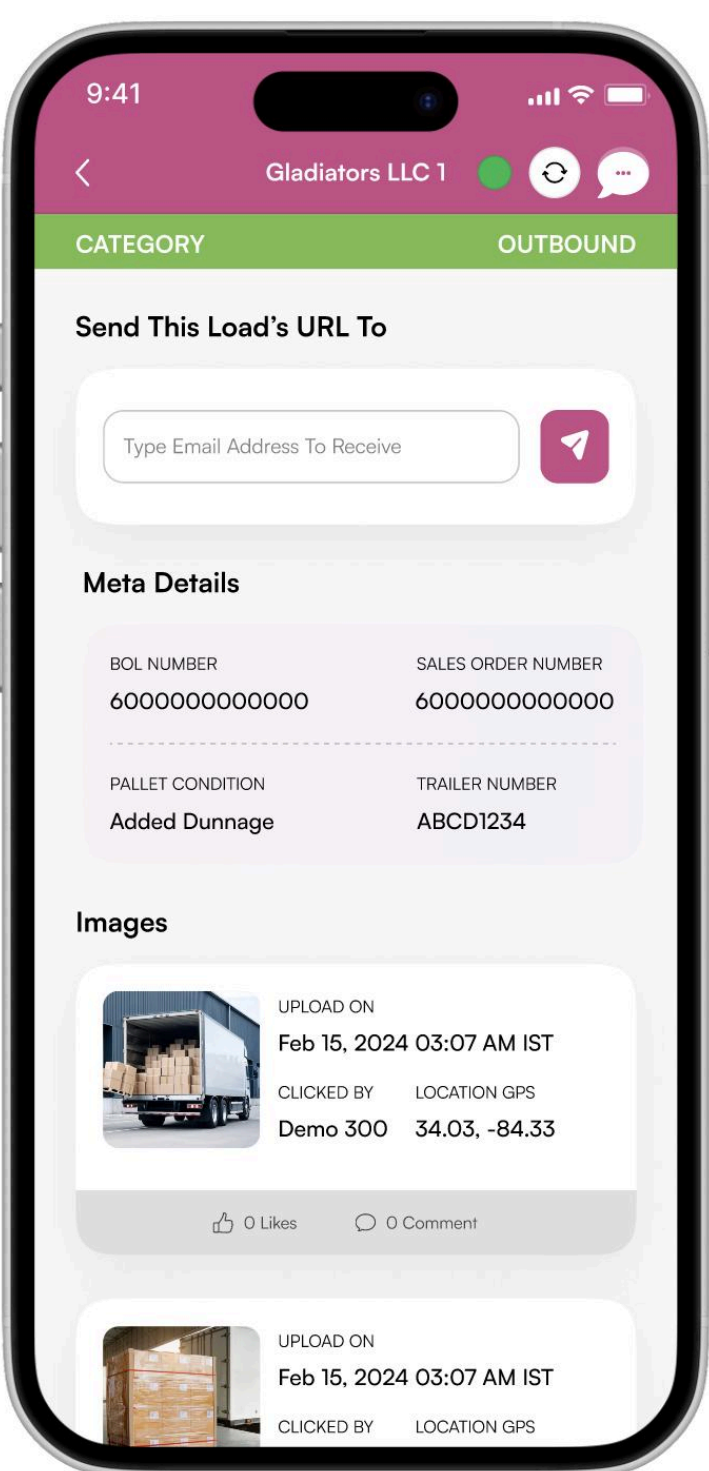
9:41

Gladiators LLC 1

CATEGORY OUTBOUND

Send This Load's URL To

Type Email Address To Receive

Meta Details

| BOL NUMBER | SALES ORDER NUMBER |
|---|---|
| 6000000000000 | 6000000000000 |
| PALLET CONDITION | TRAILER NUMBER |
| Added Dunnage | ABCD1234 |

Images

UPLOAD ON
Feb 15, 2024 03:07 AM IST
CLICKED BY
Demo 300
LOCATION GPS
34.03, -84.33

0 Likes 0 Comment

UPLOAD ON
Feb 15, 2024 03:07 AM IST
CLICKED BY
LOCATION GPS